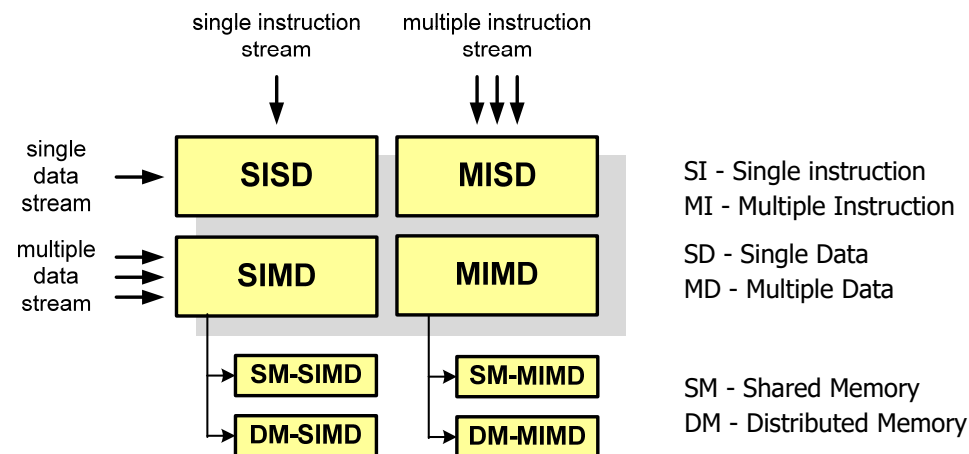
single instruction stream

multiple instruction stream

single data stream

multiple data stream

SISD

MISD

SIMD

MIMD

SM-SIMD

DM-SIMD

SM-MIMD

DM-MIMD

SI - Single instruction
MI - Multiple Instruction

SD - Single Data
MD - Multiple Data

SM - Shared Memory
DM - Distributed Memory